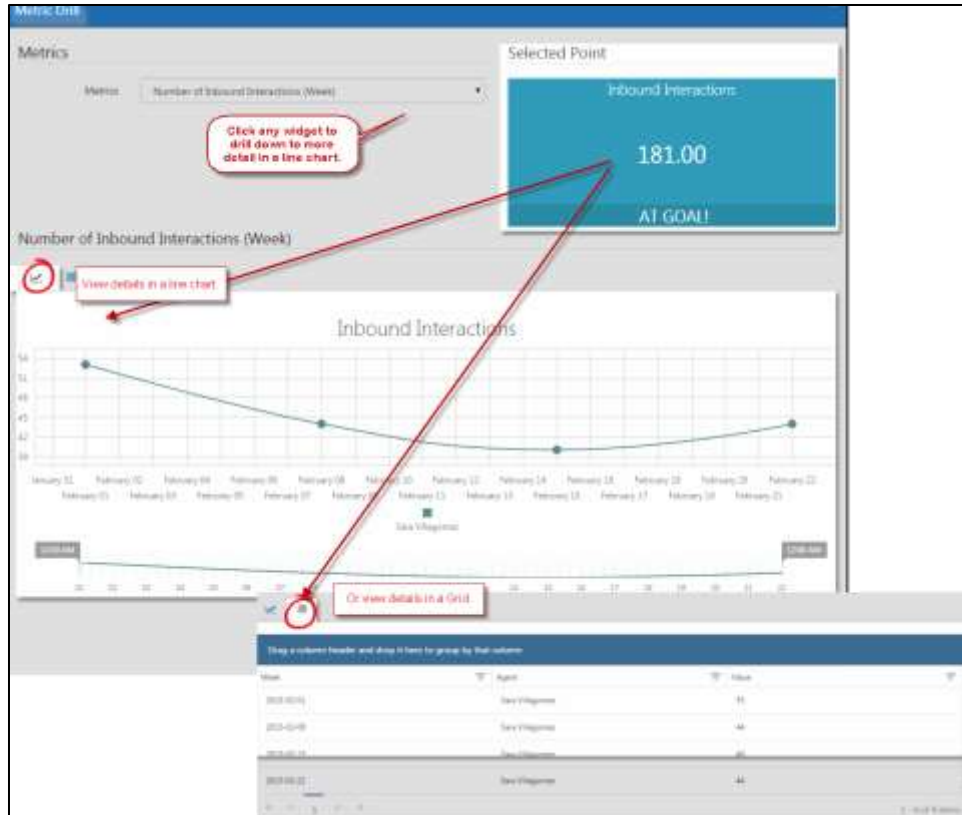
Metric Drill

Metrics

Metrics Number of Inbound Interactions (Week)

Click any widget to drill down to more detail in a line chart.

Selected Point

Inbound Interactions

181.00

AT GOAL!

Number of Inbound Interactions (Week)

View details in a line chart

Inbound Interactions

54
51
48
45
42
39

January 31 February 02 February 04 February 06 February 08 February 10 February 12 February 14 February 16 February 18 February 20 February 22
February 01 February 03 February 05 February 07 February 09 February 11 February 13 February 15 February 17 February 19 February 21

Sara Villagomez

Or view details in a Grid

Drag a column header and drop it here to group by that column

| Week | Agent | Value |
|---|---|---|
| 2015-02-01 | Sara Villagomez | 53 |
| 2015-02-08 | Sara Villagomez | 44 |
| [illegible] | Sara Villagomez | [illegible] |
| 2015-02-22 | Sara Villagomez | 44 |

1 - 4 of 4 items